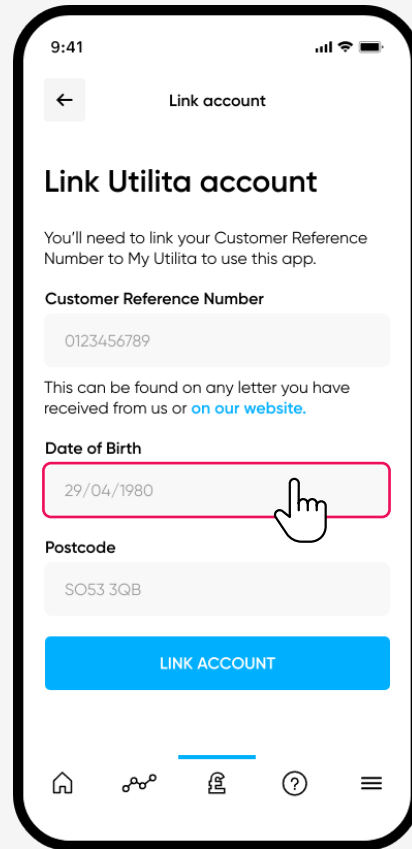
9:41

Link account

Link Utilita account

You'll need to link your Customer Reference Number to My Utilita to use this app.

Customer Reference Number

0123456789

This can be found on any letter you have received from us or on our website.

Date of Birth

29/04/1980

Postcode

SO53 3QB

LINK ACCOUNT